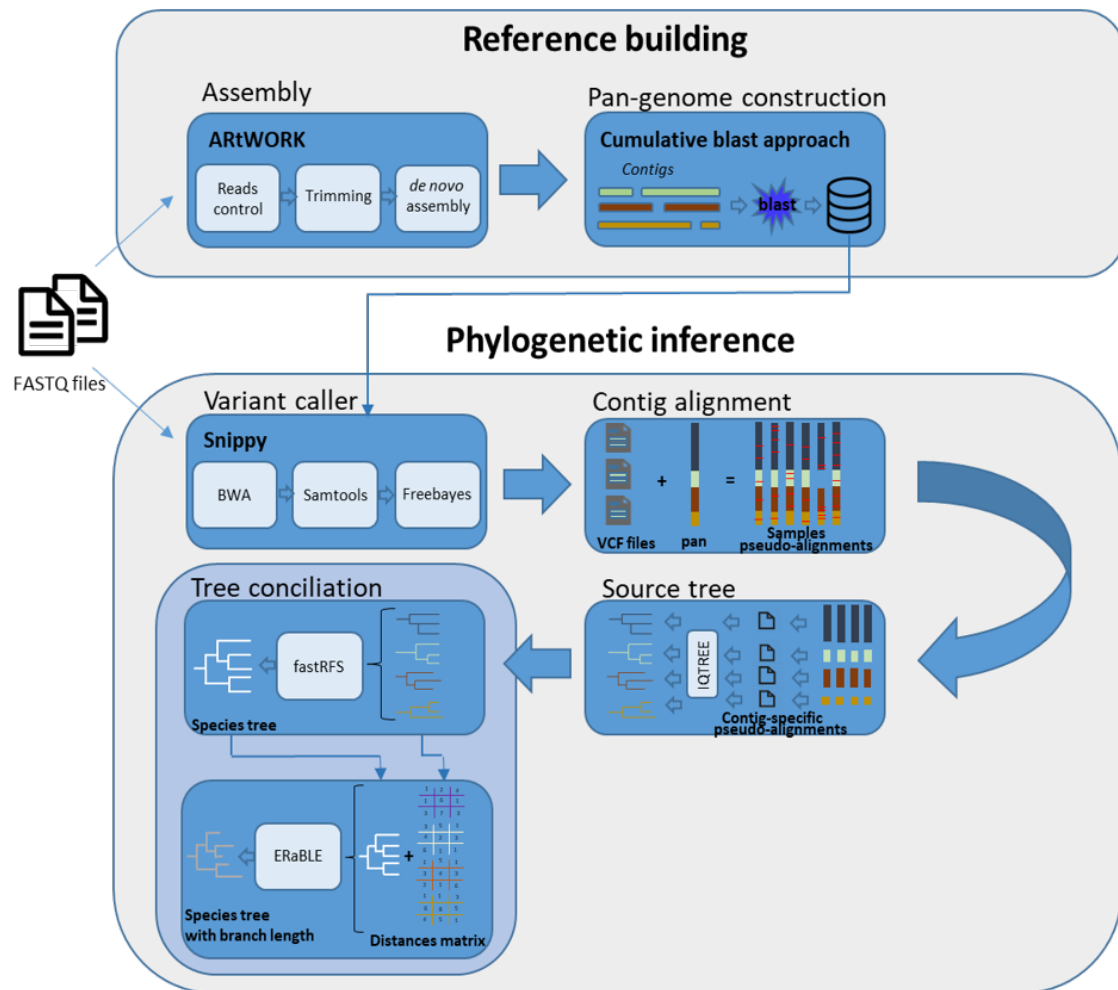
Reference building

Assembly

ARtWORK

Reads control

Trimming

de novo assembly

Pan-genome construction

Cumulative blast approach

Contigs

blast

FASTQ files

Phylogenetic inference

Variant caller

Snippy

BWA

Samtools

Freebayes

Contig alignment

+

=

VCF files

pan

Samples pseudo-alignments

Tree conciliation

fastRFS

Species tree

Source tree

IQTREE

Contig-specific pseudo-alignments

ERaBLE

+

Species tree with branch length

Distances matrix